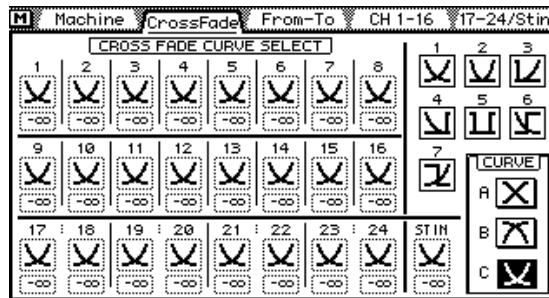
M Machine CrossFade From-To CH 1-16 17-24/Stin

CROSS FADE CURVE SELECT

1 2 3 4 5 6 7 8
$-\infty$ $-\infty$ $-\infty$ $-\infty$ $-\infty$ $-\infty$ $-\infty$ $-\infty$

9 10 11 12 13 14 15 16
$-\infty$ $-\infty$ $-\infty$ $-\infty$ $-\infty$ $-\infty$ $-\infty$ $-\infty$

17 18 19 20 21 22 23 24 STIN
$-\infty$ $-\infty$ $-\infty$ $-\infty$ $-\infty$ $-\infty$ $-\infty$ $-\infty$ $-\infty$

1 2 3
4 5 6
7

CURVE
A
B
C